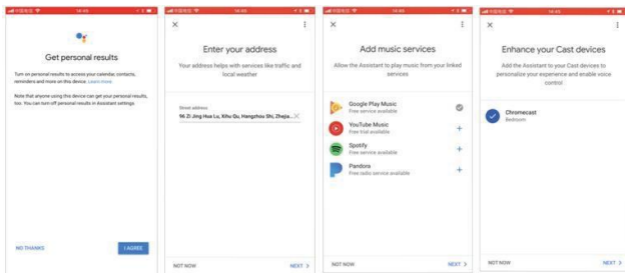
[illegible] 14:45

Get personal results

Turn on personal results to access your calendar, contacts, reminders and more on this device. Learn more

Note that anyone using this device can get your personal results, too. You can turn off personal results in Assistant settings

NO THANKS

I AGREE

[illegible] 14:45

×

Enter your address

Your address helps with services like traffic and local weather

Street address

96 Zi Jing Hua Lu, Xihu Qu, Hangzhou Shi, Zheja...

NOT NOW

NEXT >

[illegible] 14:45

×

Add music services

Allow the Assistant to play music from your linked services

Google Play Music
Free service available

YouTube Music
Free trial available

Spotify
Free service available

Pandora
Free radio service available

NOT NOW

NEXT >

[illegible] 14:45

×

Enhance your Cast devices

Add the Assistant to your Cast devices to personalize your experience and enable voice control

Chromecast
Bedroom

NOT NOW

NEXT >